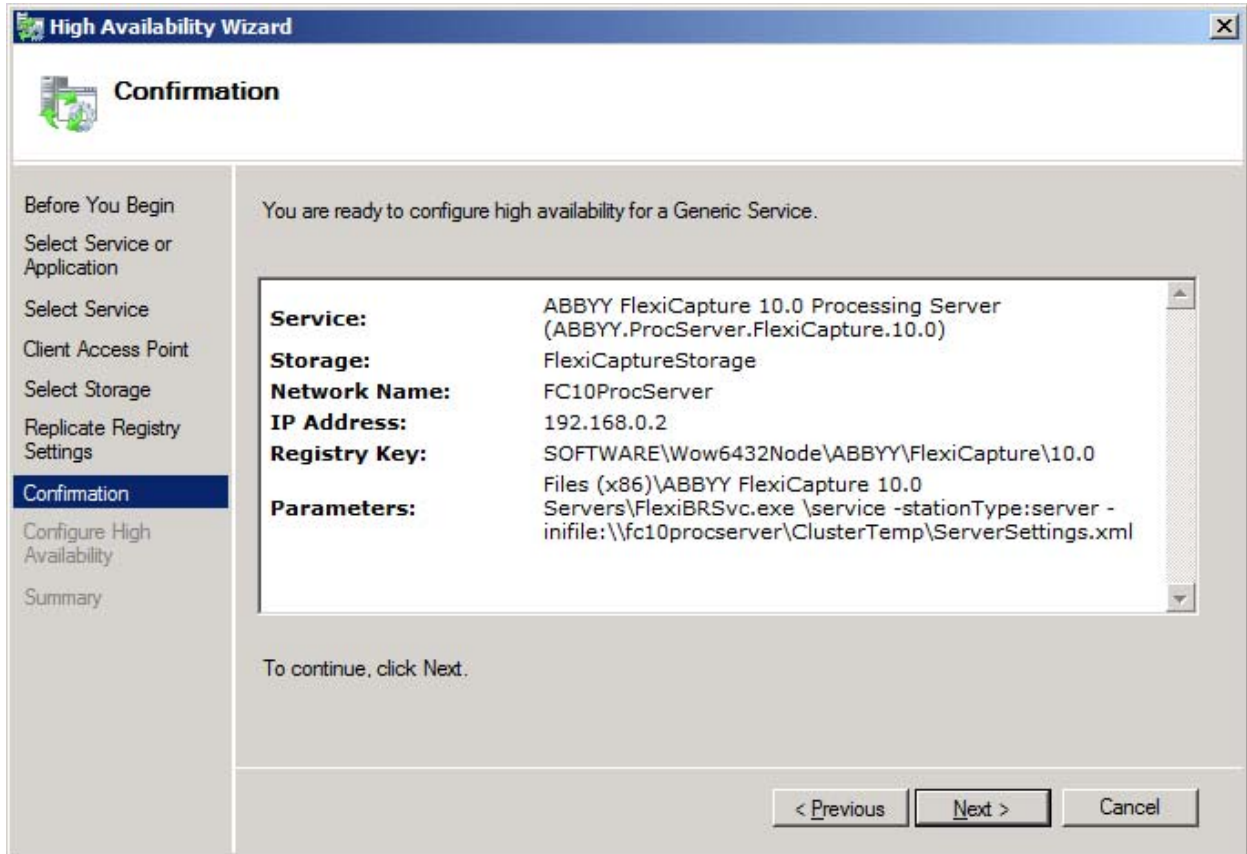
High Availability Wizard

Confirmation

Before You Begin
Select Service or Application
Select Service
Client Access Point
Select Storage
Replicate Registry Settings
Confirmation
Configure High Availability
Summary

You are ready to configure high availability for a Generic Service.

| | |
|---|---|
| **Service:** | ABBYY FlexiCapture 10.0 Processing Server (ABBYY.ProcServer.FlexiCapture.10.0) |
| **Storage:** | FlexiCaptureStorage |
| **Network Name:** | FC10ProcServer |
| **IP Address:** | 192.168.0.2 |
| **Registry Key:** | SOFTWARE\Wow6432Node\ABBYY\FlexiCapture\10.0 |
| **Parameters:** | Files (x86)\ABBYY FlexiCapture 10.0 Servers\FlexiBRSvc.exe \service -stationType:server -inifile:\\fc10procserver\ClusterTemp\ServerSettings.xml |

To continue, click Next.

< Previous Next > Cancel